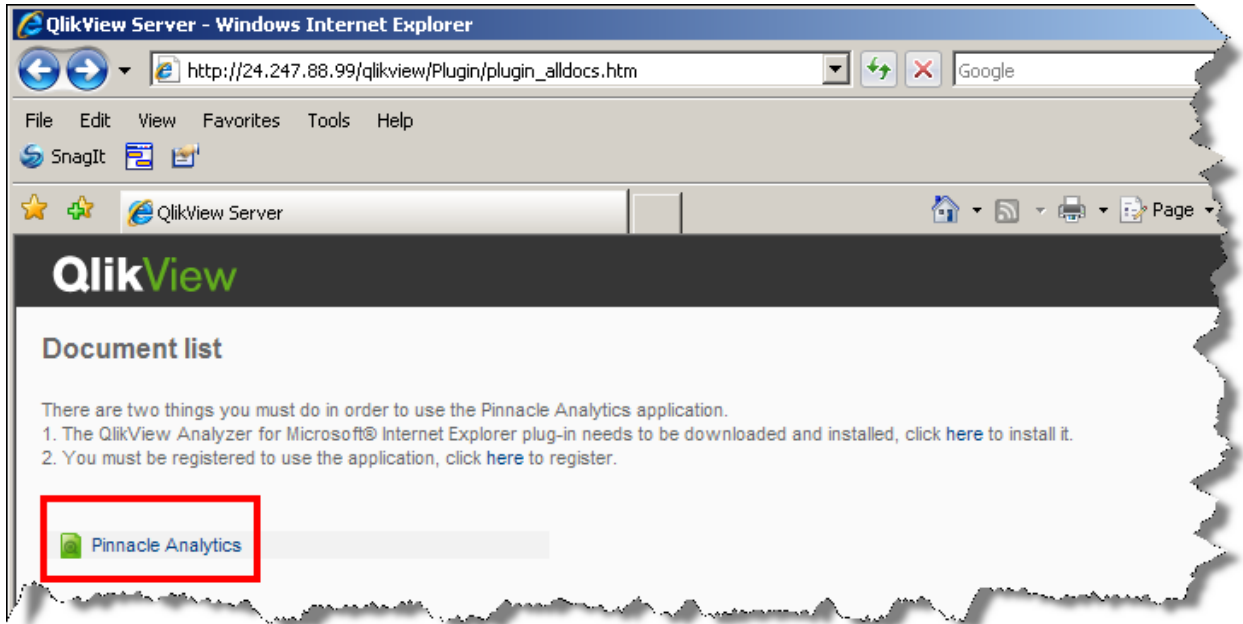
QlikView Server - Windows Internet Explorer

http://24.247.88.99/qlikview/Plugin/plugin_alldocs.htm

Google

File Edit View Favorites Tools Help

SnagIt

QlikView Server

Page

QlikView

Document list

There are two things you must do in order to use the Pinnacle Analytics application.
1. The QlikView Analyzer for Microsoft® Internet Explorer plug-in needs to be downloaded and installed, click here to install it.
2. You must be registered to use the application, click here to register.

Pinnacle Analytics